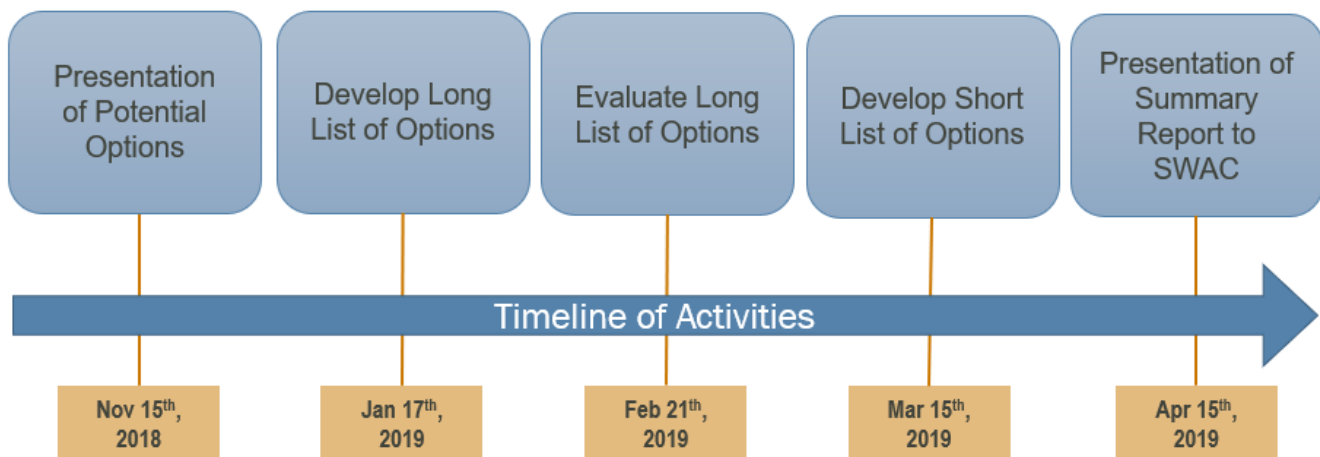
Presentation of Potential Options

Develop Long List of Options

Evaluate Long List of Options

Develop Short List of Options

Presentation of Summary Report to SWAC

Timeline of Activities

Nov 15$^{th}$, 2018

Jan 17$^{th}$, 2019

Feb 21$^{th}$, 2019

Mar 15$^{th}$, 2019

Apr 15$^{th}$, 2019